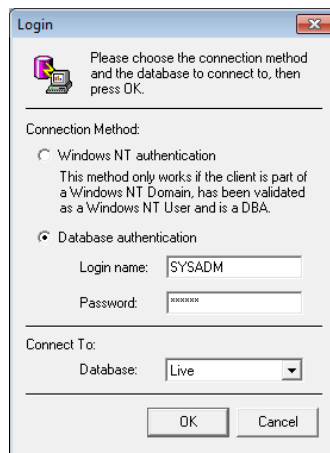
Login

Please choose the connection method and the database to connect to, then press OK.

Connection Method:

Windows NT authentication

This method only works if the client is part of a Windows NT Domain, has been validated as a Windows NT User and is a DBA.

Database authentication

Login name: SYSADM

Password: ******

Connect To:

Database: Live

OK Cancel